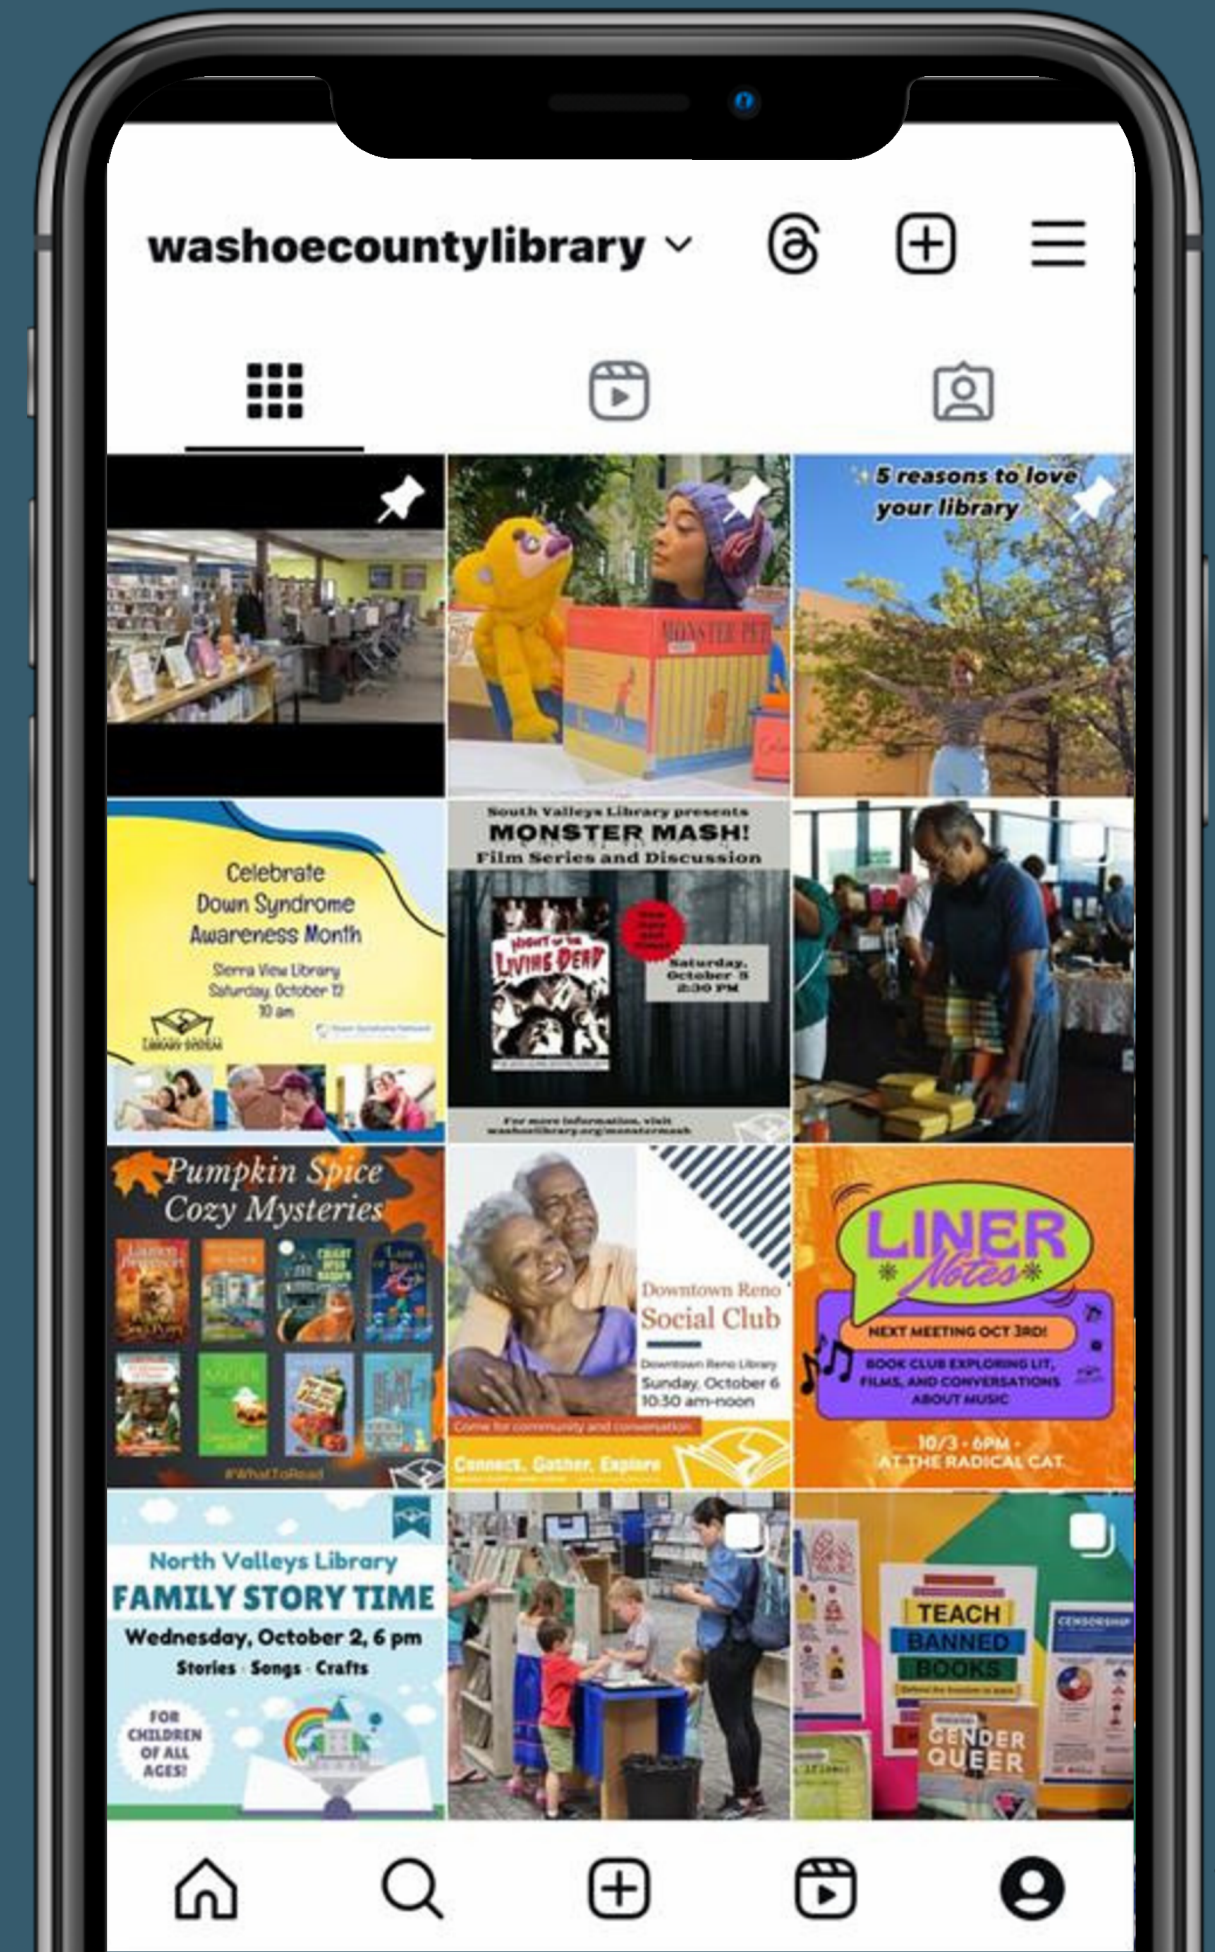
washoecountylibrary

MONSTER PETS

5 reasons to love your library

Celebrate Down Syndrome Awareness Month
Sierra View Library
Saturday, October 12
10 am

LIBRARY SYSTEM

South Valleys Library presents
MONSTER MASH!
Film Series and Discussion

NIGHT OF THE LIVING DEAD

Saturday, October 5
2:30 PM

For more information, visit washoelibrary.org/monstermash

Pumpkin Spice Cozy Mysteries

#WhatToRead

Downtown Reno
Social Club
Downtown Reno Library
Sunday, October 6
10:30 am-noon
Come for community and conversation
Connect. Gather. Explore

LINER Notes
NEXT MEETING OCT 3RD!
BOOK CLUB EXPLORING LIT, FILMS, AND CONVERSATIONS ABOUT MUSIC
10/3 · 6PM · AT THE RADICAL CAT

North Valleys Library
FAMILY STORY TIME
Wednesday, October 2, 6 pm
Stories · Songs · Crafts
FOR CHILDREN OF ALL AGES!

TEACH BANNED BOOKS
GENDER QUEER
CENSORSHIP